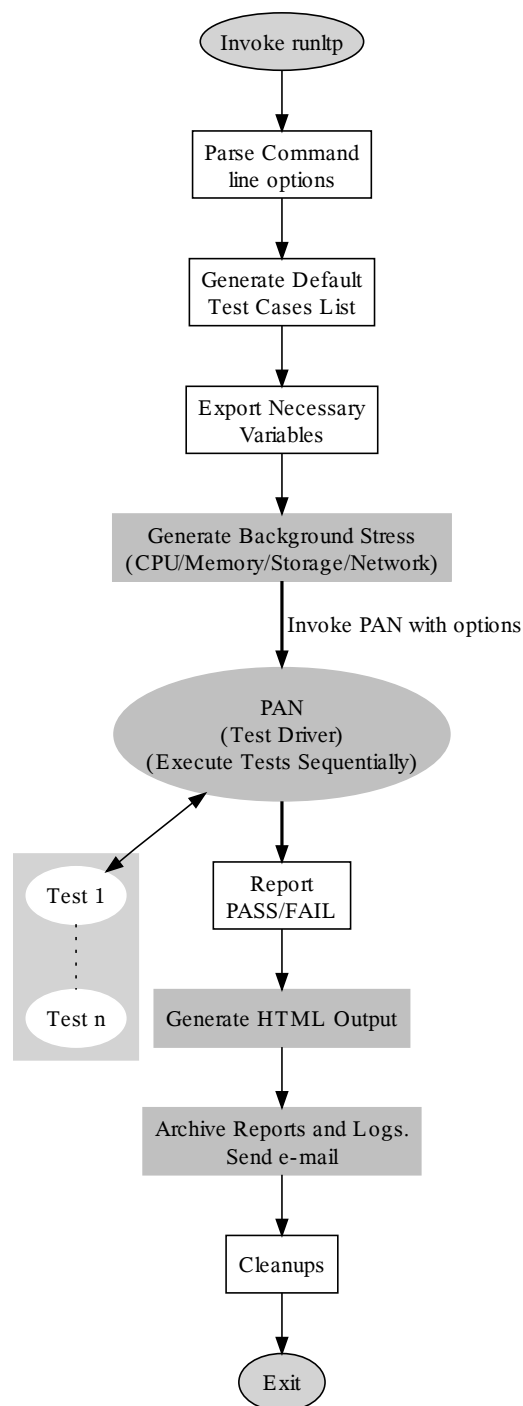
Invoke runltp

Parse Command line options

Generate Default Test Cases List

Export Necessary Variables

Generate Background Stress (CPU/Memory/Storage/Network)

Invoke PAN with options

PAN
(Test Driver)
(Execute Tests Sequentially)

Test 1

Test n

Report PASS/FAIL

Generate HTML Output

Archive Reports and Logs. Send e-mail

Cleanups

Exit